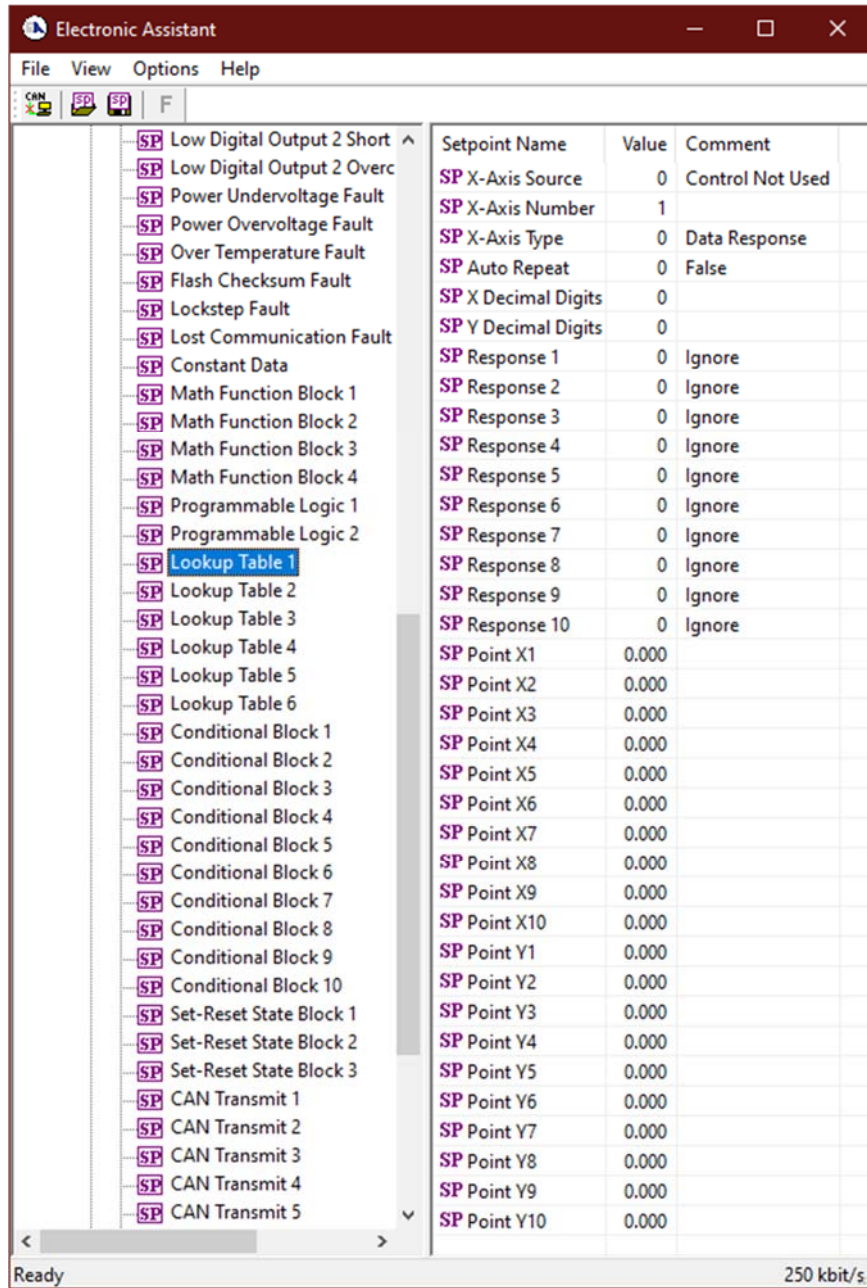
Electronic Assistant

File View Options Help

CAN SP SP F

SP Low Digital Output 2 Short
SP Low Digital Output 2 Overc
SP Power Undervoltage Fault
SP Power Overvoltage Fault
SP Over Temperature Fault
SP Flash Checksum Fault
SP Lockstep Fault
SP Lost Communication Fault
SP Constant Data
SP Math Function Block 1
SP Math Function Block 2
SP Math Function Block 3
SP Math Function Block 4
SP Programmable Logic 1
SP Programmable Logic 2
SP Lookup Table 1
SP Lookup Table 2
SP Lookup Table 3
SP Lookup Table 4
SP Lookup Table 5
SP Lookup Table 6
SP Conditional Block 1
SP Conditional Block 2
SP Conditional Block 3
SP Conditional Block 4
SP Conditional Block 5
SP Conditional Block 6
SP Conditional Block 7
SP Conditional Block 8
SP Conditional Block 9
SP Conditional Block 10
SP Set-Reset State Block 1
SP Set-Reset State Block 2
SP Set-Reset State Block 3
SP CAN Transmit 1
SP CAN Transmit 2
SP CAN Transmit 3
SP CAN Transmit 4
SP CAN Transmit 5

| Setpoint Name | Value | Comment |
|---|---|---|
| SP X-Axis Source | 0 | Control Not Used |
| SP X-Axis Number | 1 | |
| SP X-Axis Type | 0 | Data Response |
| SP Auto Repeat | 0 | False |
| SP X Decimal Digits | 0 | |
| SP Y Decimal Digits | 0 | |
| SP Response 1 | 0 | Ignore |
| SP Response 2 | 0 | Ignore |
| SP Response 3 | 0 | Ignore |
| SP Response 4 | 0 | Ignore |
| SP Response 5 | 0 | Ignore |
| SP Response 6 | 0 | Ignore |
| SP Response 7 | 0 | Ignore |
| SP Response 8 | 0 | Ignore |
| SP Response 9 | 0 | Ignore |
| SP Response 10 | 0 | Ignore |
| SP Point X1 | 0.000 | |
| SP Point X2 | 0.000 | |
| SP Point X3 | 0.000 | |
| SP Point X4 | 0.000 | |
| SP Point X5 | 0.000 | |
| SP Point X6 | 0.000 | |
| SP Point X7 | 0.000 | |
| SP Point X8 | 0.000 | |
| SP Point X9 | 0.000 | |
| SP Point X10 | 0.000 | |
| SP Point Y1 | 0.000 | |
| SP Point Y2 | 0.000 | |
| SP Point Y3 | 0.000 | |
| SP Point Y4 | 0.000 | |
| SP Point Y5 | 0.000 | |
| SP Point Y6 | 0.000 | |
| SP Point Y7 | 0.000 | |
| SP Point Y8 | 0.000 | |
| SP Point Y9 | 0.000 | |
| SP Point Y10 | 0.000 | |

Ready 250 kbit/s